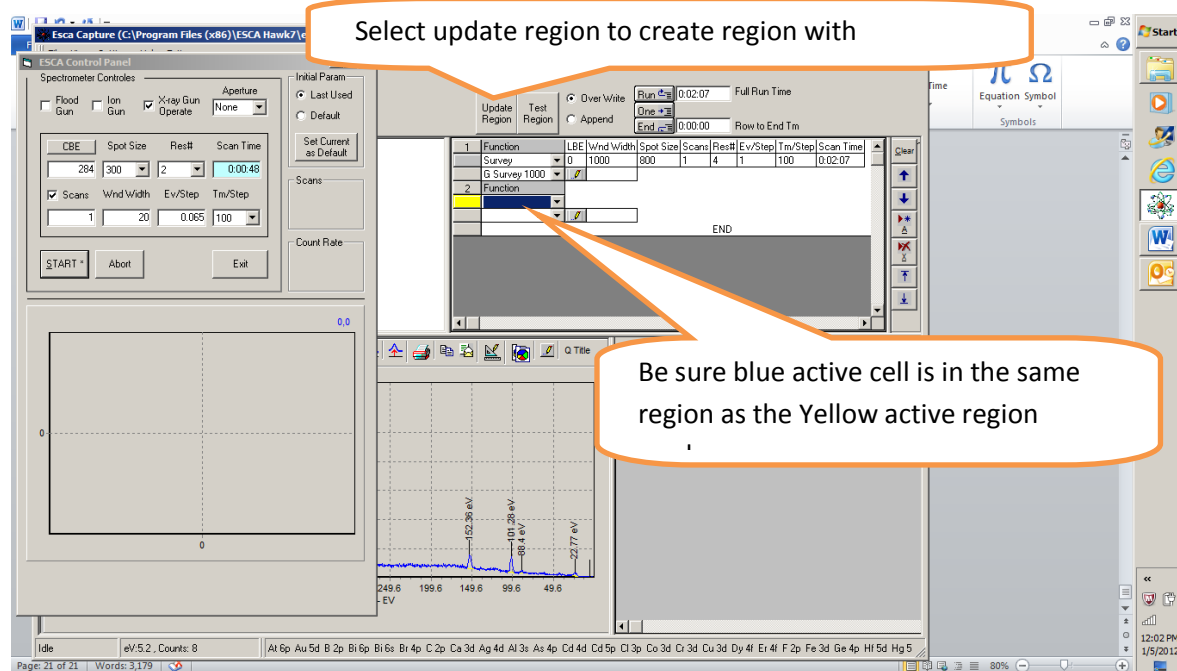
Select update region to create region with

Esca Capture (C:\Program Files (x86)\ESCA Hawk7\e

ESCA Control Panel

Spectrometer Controles

Flood Gun

Ion Gun

X-ray Gun Operate

Aperture

None

Initial Param

Last Used

Default

Set Current as Default

Scans

Count Rate

CBE

Spot Size

Res#

Scan Time

284

300

2

0:00:48

Scans

Wnd Width

Ev/Step

Tm/Step

1

20

0.065

100

START *

Abort

Exit

0,0

0

0

Update Region

Test Region

Over Write

Append

Run

One

End

0:02:07

Full Run Time

0:00:00

Row to End Tm

| | Function | LBE | Wnd Width | Spot Size | Scans | Res# | Ev/Step | Tm/Step | Scan Time |
|---|---|---|---|---|---|---|---|---|---|
| 1 | Function | | | | | | | | |
| | Survey | 0 | 1000 | 800 | 1 | 4 | 1 | 100 | 0:02:07 |
| | G Survey 1000 | | | | | | | | |
| 2 | Function | | | | | | | | |
| | | | | | | | | | |
| | | | | | | | | | |
| | | | END | | | | | | |

Clear

Q Title

Be sure blue active cell is in the same region as the Yellow active region

152.36 eV

101.28 eV

88.4 eV

22.77 eV

249.6

199.6

149.6

99.6

49.6

EV

Idle

eV:5.2 , Counts: 8

At 6p Au 5d B 2p Bi 6p Bi 6s Br 4p C 2p Ca 3d Ag 4d Al 3s As 4p Cd 4d Cd 5p Cl 3p Co 3d Cr 3d Cu 3d Dy 4f Er 4f F 2p Fe 3d Ge 4p Hf 5d Hg 5

Page: 21 of 21

Words: 3,179

80%

Time

Equation

Symbol

Symbols

Start

12:02 PM

1/5/2012